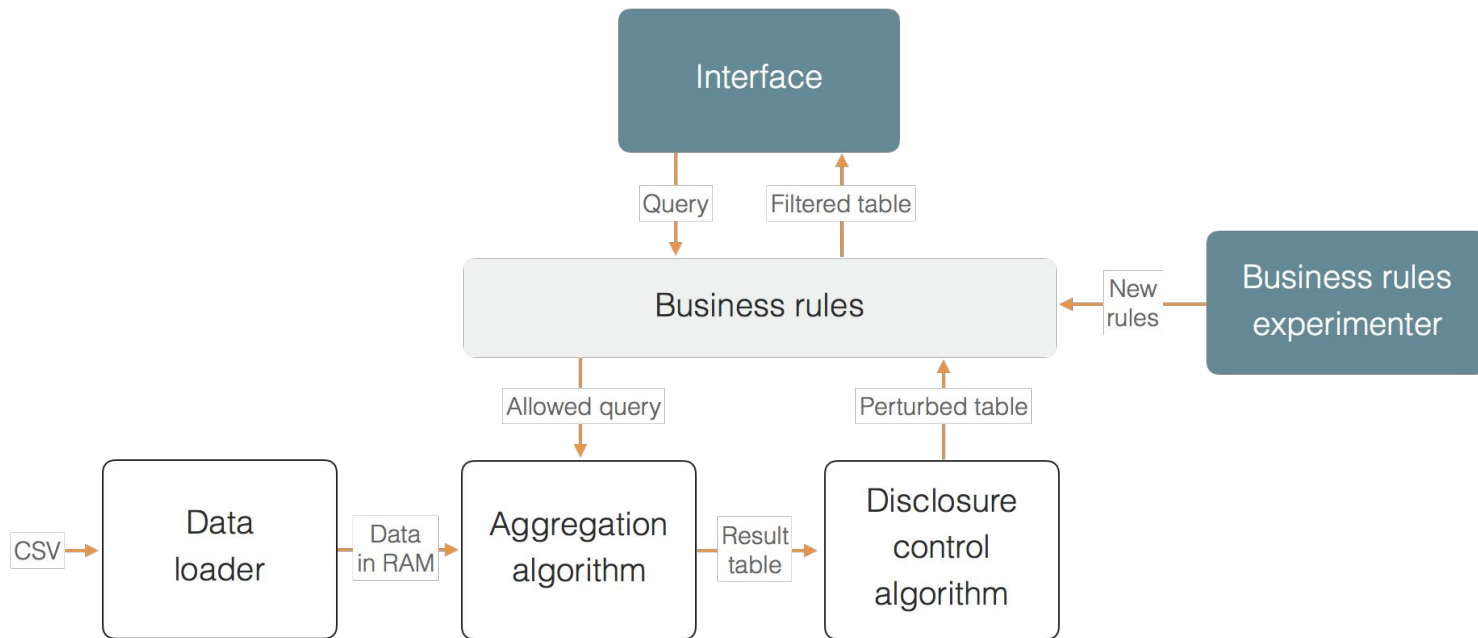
Interface

Query

Filtered table

Business rules

New rules

Business rules experimenter

Allowed query

Perturbed table

CSV

Data loader

Data in RAM

Aggregation algorithm

Result table

Disclosure control algorithm